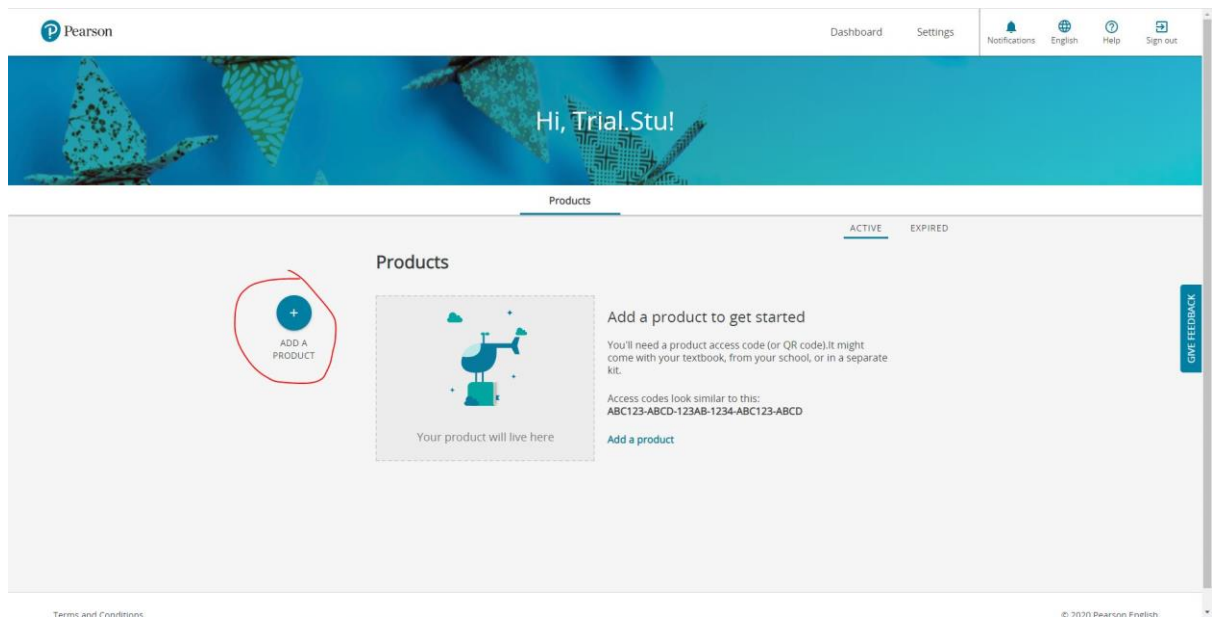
Pearson

Dashboard Settings Notifications English Help Sign out

Hi, Trial.Stu!

Products

ACTIVE EXPIRED

Products

+

ADD A PRODUCT

Your product will live here

Add a product to get started

You'll need a product access code (or QR code).It might come with your textbook, from your school, or in a separate kit.

Access codes look similar to this:
ABC123-ABCD-123AB-1234-ABC123-ABCD

Add a product

GIVE FEEDBACK

Terms and Conditions

© 2020 Pearson English